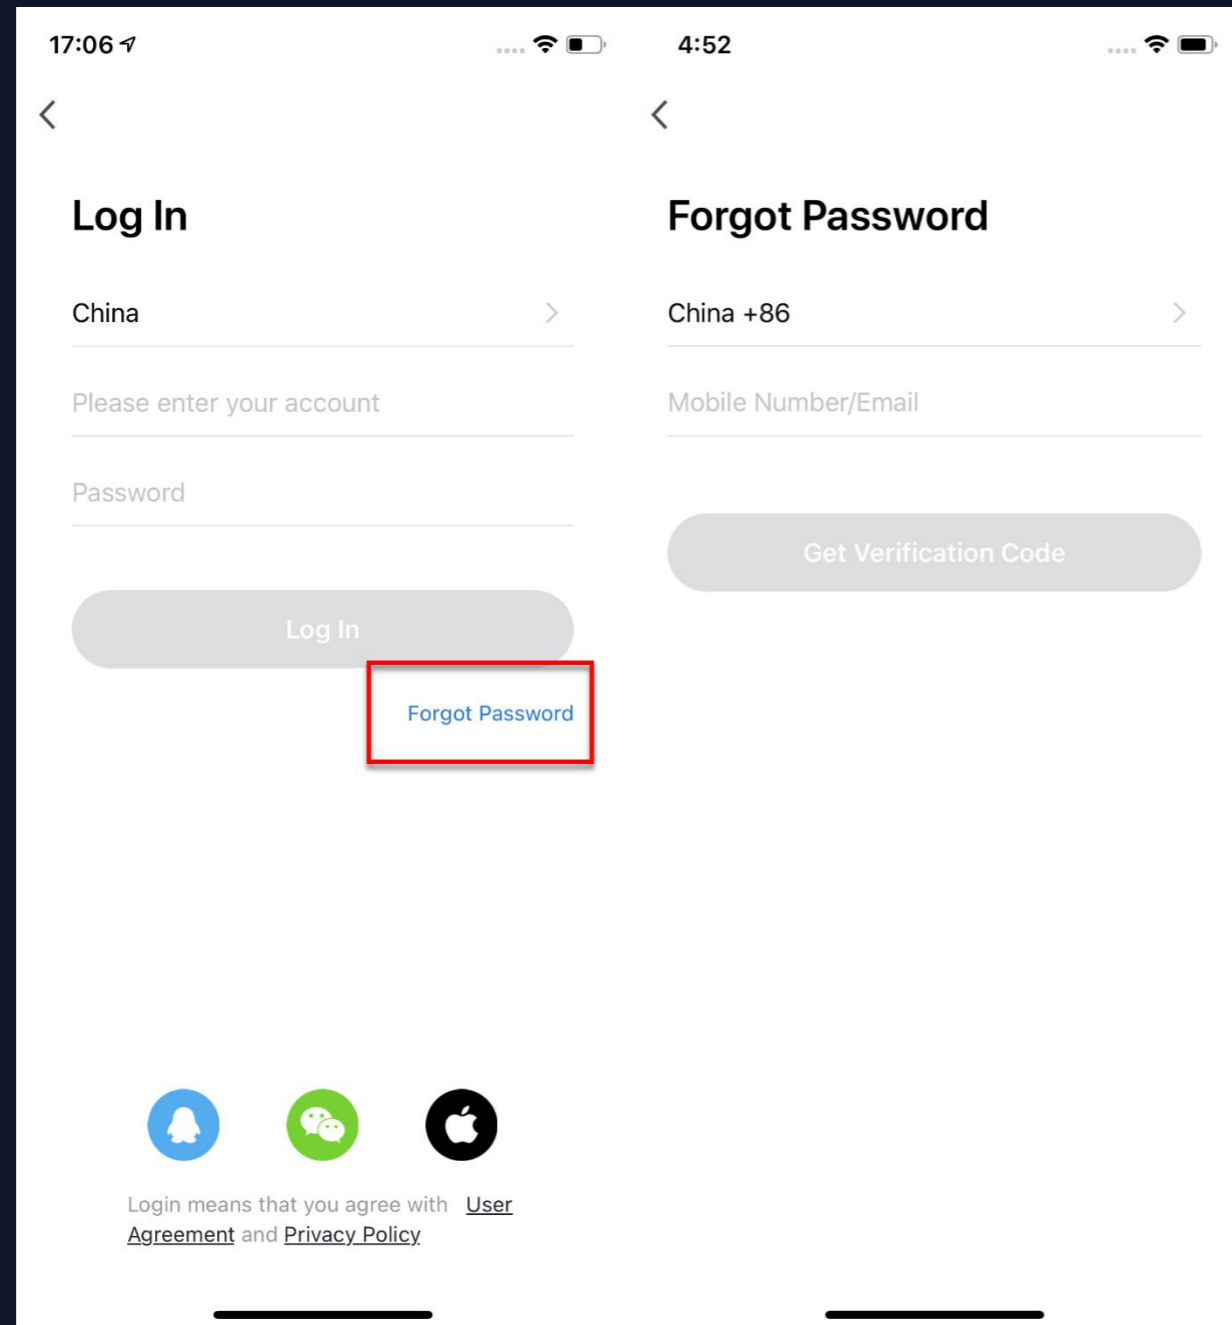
17:06

Log In

China

Please enter your account

Password

Log In

Forgot Password

Login means that you agree with User Agreement and Privacy Policy

4:52

Forgot Password

China +86

Mobile Number/Email

Get Verification Code